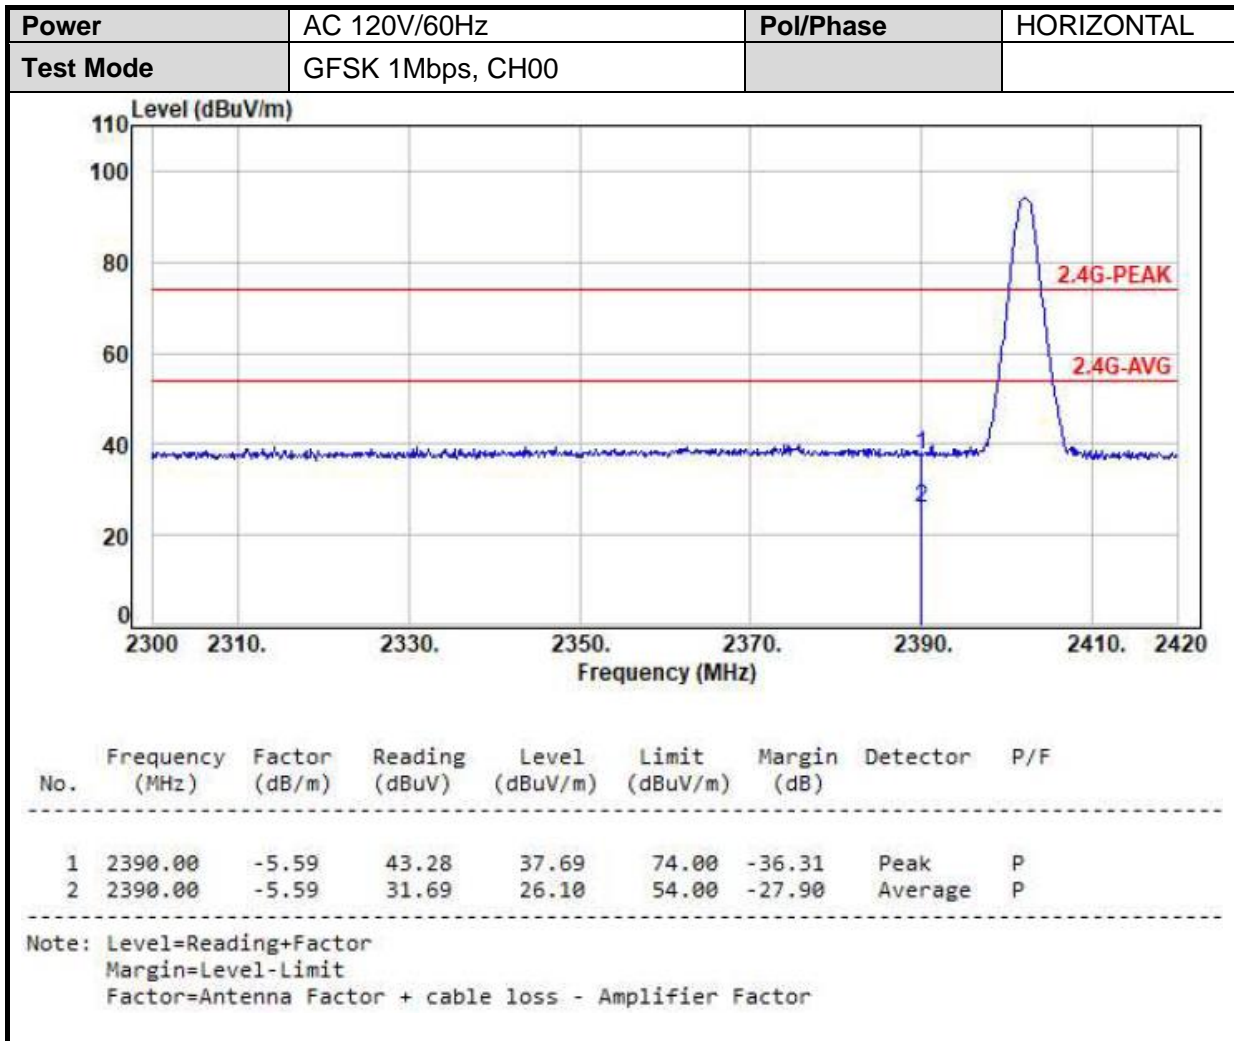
| Power | AC 120V/60Hz | Pol/Phase | HORIZONTAL |
|---|---|---|---|
| Test Mode | GFSK 1Mbps, CH00 | | |

Level (dBuV/m)

110
100
80
60
40
20
0

2.4G-PEAK
2.4G-AVG

1
2

2300 2310. 2330. 2350. 2370. 2390. 2410. 2420
Frequency (MHz)

| No. | Frequency (MHz) | Factor (dB/m) | Reading (dBuV) | Level (dBuV/m) | Limit (dBuV/m) | Margin (dB) | Detector | P/F |
|---|---|---|---|---|---|---|---|---|
| 1 | 2390.00 | -5.59 | 43.28 | 37.69 | 74.00 | -36.31 | Peak | P |
| 2 | 2390.00 | -5.59 | 31.69 | 26.10 | 54.00 | -27.90 | Average | P |

Note: Level=Reading+Factor
Margin=Level-Limit
Factor=Antenna Factor + cable loss - Amplifier Factor